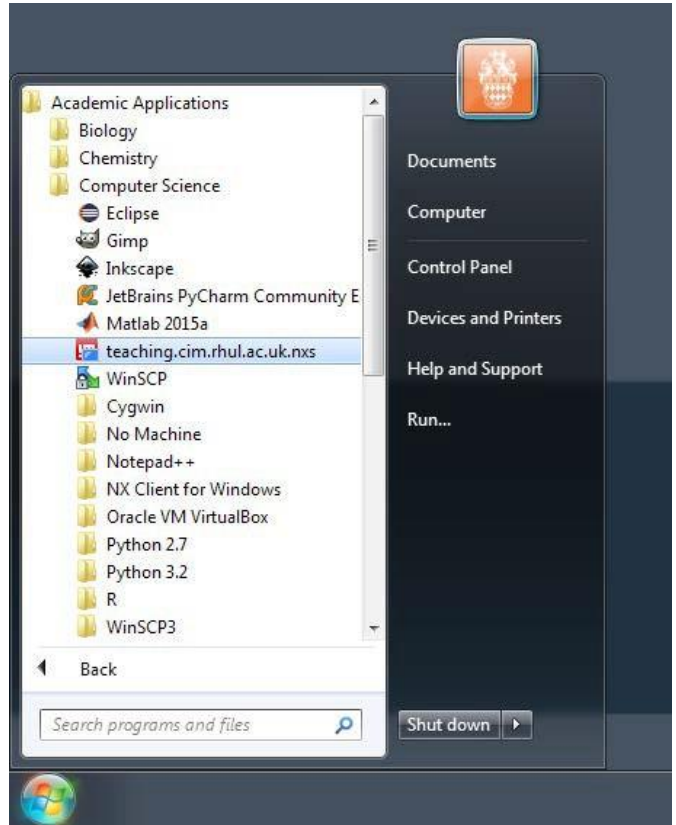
Academic Applications
Biology
Chemistry
Computer Science
Eclipse
Gimp
Inkscape
JetBrains PyCharm Community E
Matlab 2015a
teaching.cim.rhul.ac.uk.nxs
WinSCP
Cygwin
No Machine
Notepad++
NX Client for Windows
Oracle VM VirtualBox
Python 2.7
Python 3.2
R
WinSCP3

Back

Search programs and files

Documents
Computer
Control Panel
Devices and Printers
Help and Support
Run...

Shut down